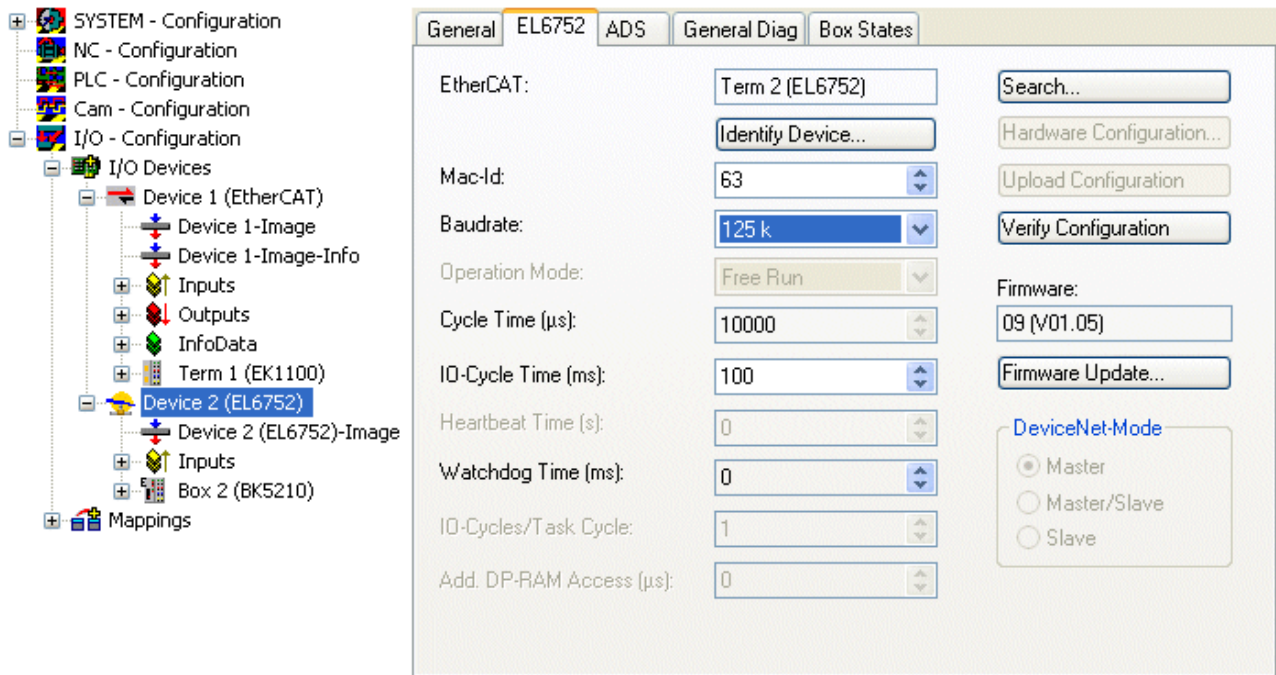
SYSTEM - Configuration
NC - Configuration
PLC - Configuration
Cam - Configuration
I/O - Configuration
I/O Devices
Device 1 (EtherCAT)
Device 1-Image
Device 1-Image-Info
Inputs
Outputs
InfoData
Term 1 (EK1100)
Device 2 (EL6752)
Device 2 (EL6752)-Image
Inputs
Box 2 (BK5210)
Mappings

General | EL6752 | ADS | General Diag | Box States

EtherCAT: Term 2 (EL6752)
Identify Device...
Mac-Id: 63
Baudrate: 125 k
Operation Mode: Free Run
Cycle Time (µs): 10000
IO-Cycle Time (ms): 100
Heartbeat Time (s): 0
Watchdog Time (ms): 0
IO-Cycles/Task Cycle: 1
Add. DP-RAM Access (µs): 0

Search...
Hardware Configuration...
Upload Configuration
Verify Configuration
Firmware:
09 (V01.05)
Firmware Update...
DeviceNet-Mode
Master
Master/Slave
Slave